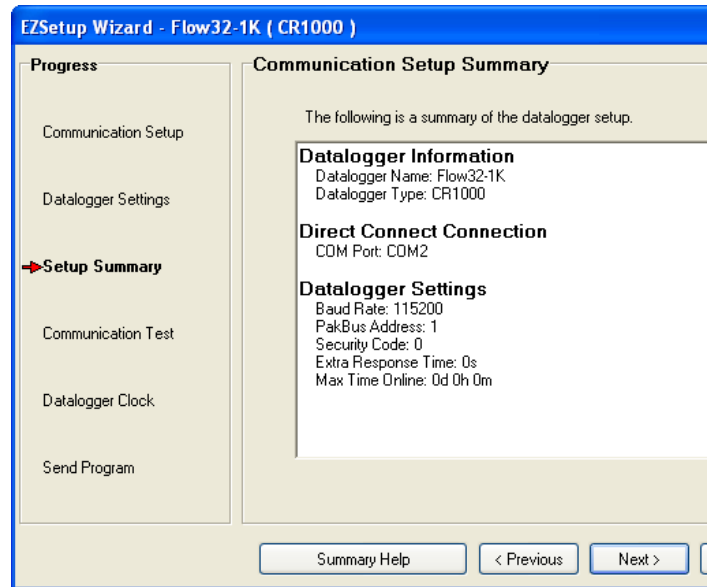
EZSetup Wizard - Flow32-1K ( CR1000 )

Progress

Communication Setup

Datalogger Settings

Setup Summary

Communication Test

Datalogger Clock

Send Program

Communication Setup Summary

The following is a summary of the datalogger setup.

Datalogger Information
Datalogger Name: Flow32-1K
Datalogger Type: CR1000

Direct Connect Connection
COM Port: COM2

Datalogger Settings
Baud Rate: 115200
PakBus Address: 1
Security Code: 0
Extra Response Time: 0s
Max Time Online: 0d 0h 0m

Summary Help

< Previous

Next >